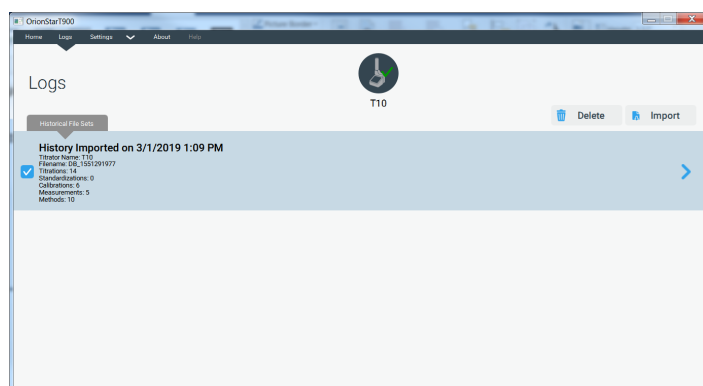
OrionStarT900

Home Logs Settings About Help

Logs

T10

Delete Import

Historical File Sets

History Imported on 3/1/2019 1:09 PM
Titrator Name: T10
Filename: DB_1551291977
Titrations: 14
Standardizations: 0
Calibrations: 6
Measurements: 5
Methods: 10